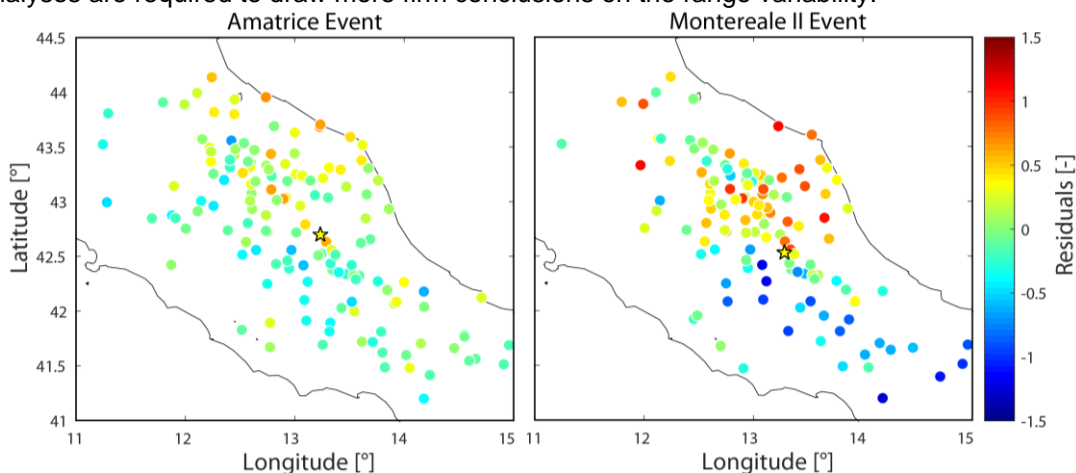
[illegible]nalyses are required to draw more firm conclusions on the range variability.

Amatrice Event

44.5
44
43.5
43
42.5
42
41.5
41
Latitude [°]

11 12 13 14 15
Longitude [°]

Montereale II Event

11 12 13 14 15
Longitude [°]

1.5
1
0.5
0
-0.5
-1
-1.5
Residuals [-]